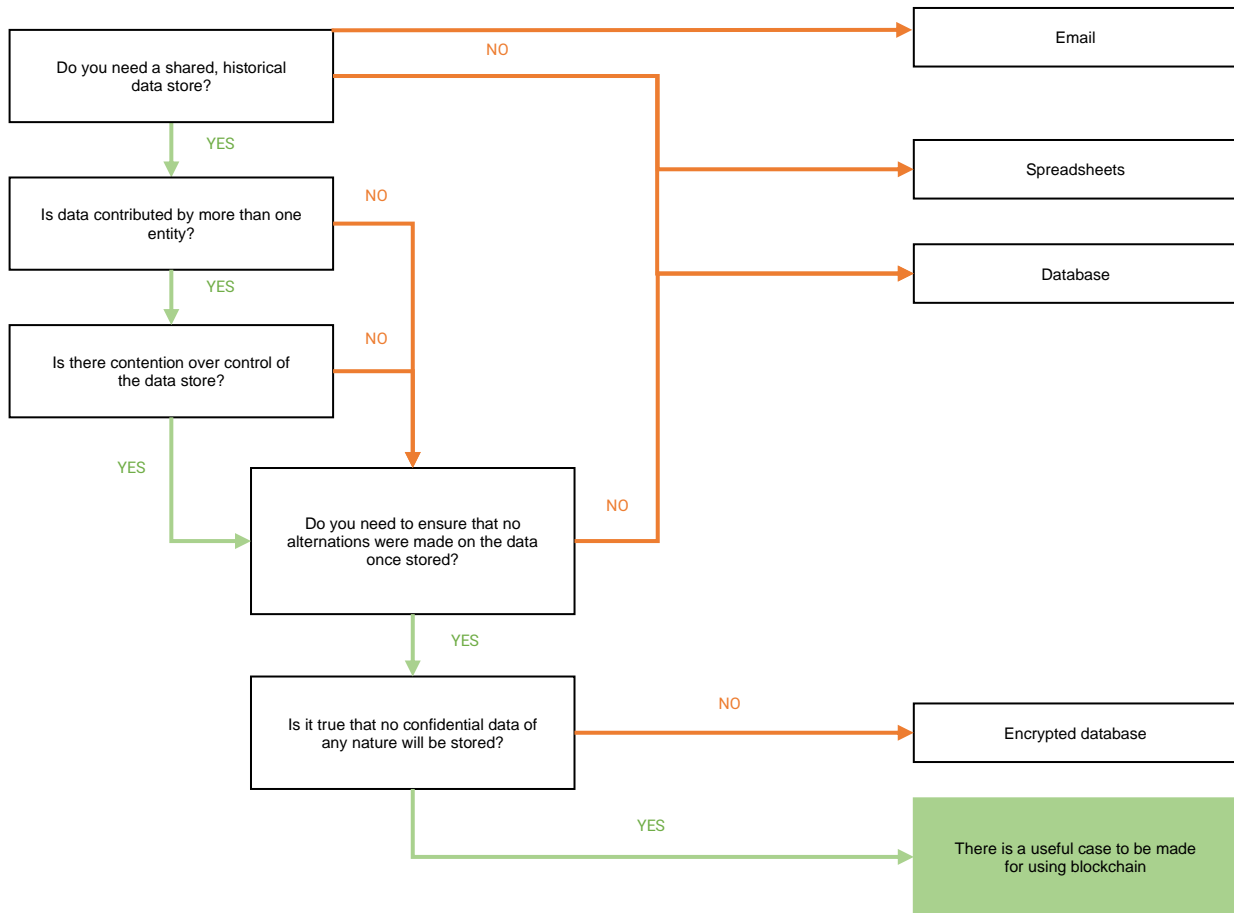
Do you need a shared, historical data store?

NO

Email

YES

Spreadsheets

Is data contributed by more than one entity?

NO

Database

YES

Is there contention over control of the data store?

NO

YES

Do you need to ensure that no alternations were made on the data once stored?

NO

YES

Is it true that no confidential data of any nature will be stored?

NO

Encrypted database

YES

There is a useful case to be made for using blockchain